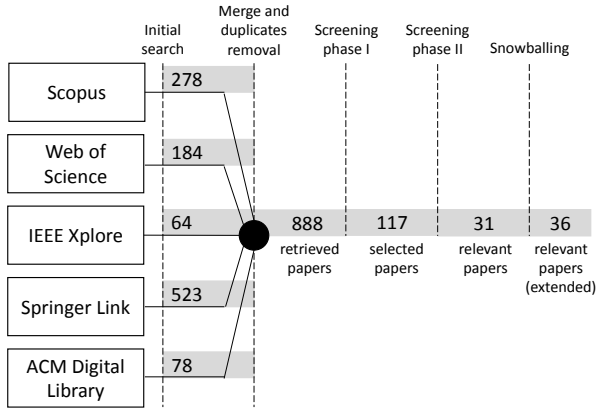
Initial search

Merge and duplicates removal

Screening phase I

Screening phase II

Snowballing

Scopus

278

Web of Science

184

IEEE Xplore

64

888
retrieved papers

117
selected papers

31
relevant papers

36
relevant papers (extended)

Springer Link

523

ACM Digital Library

78